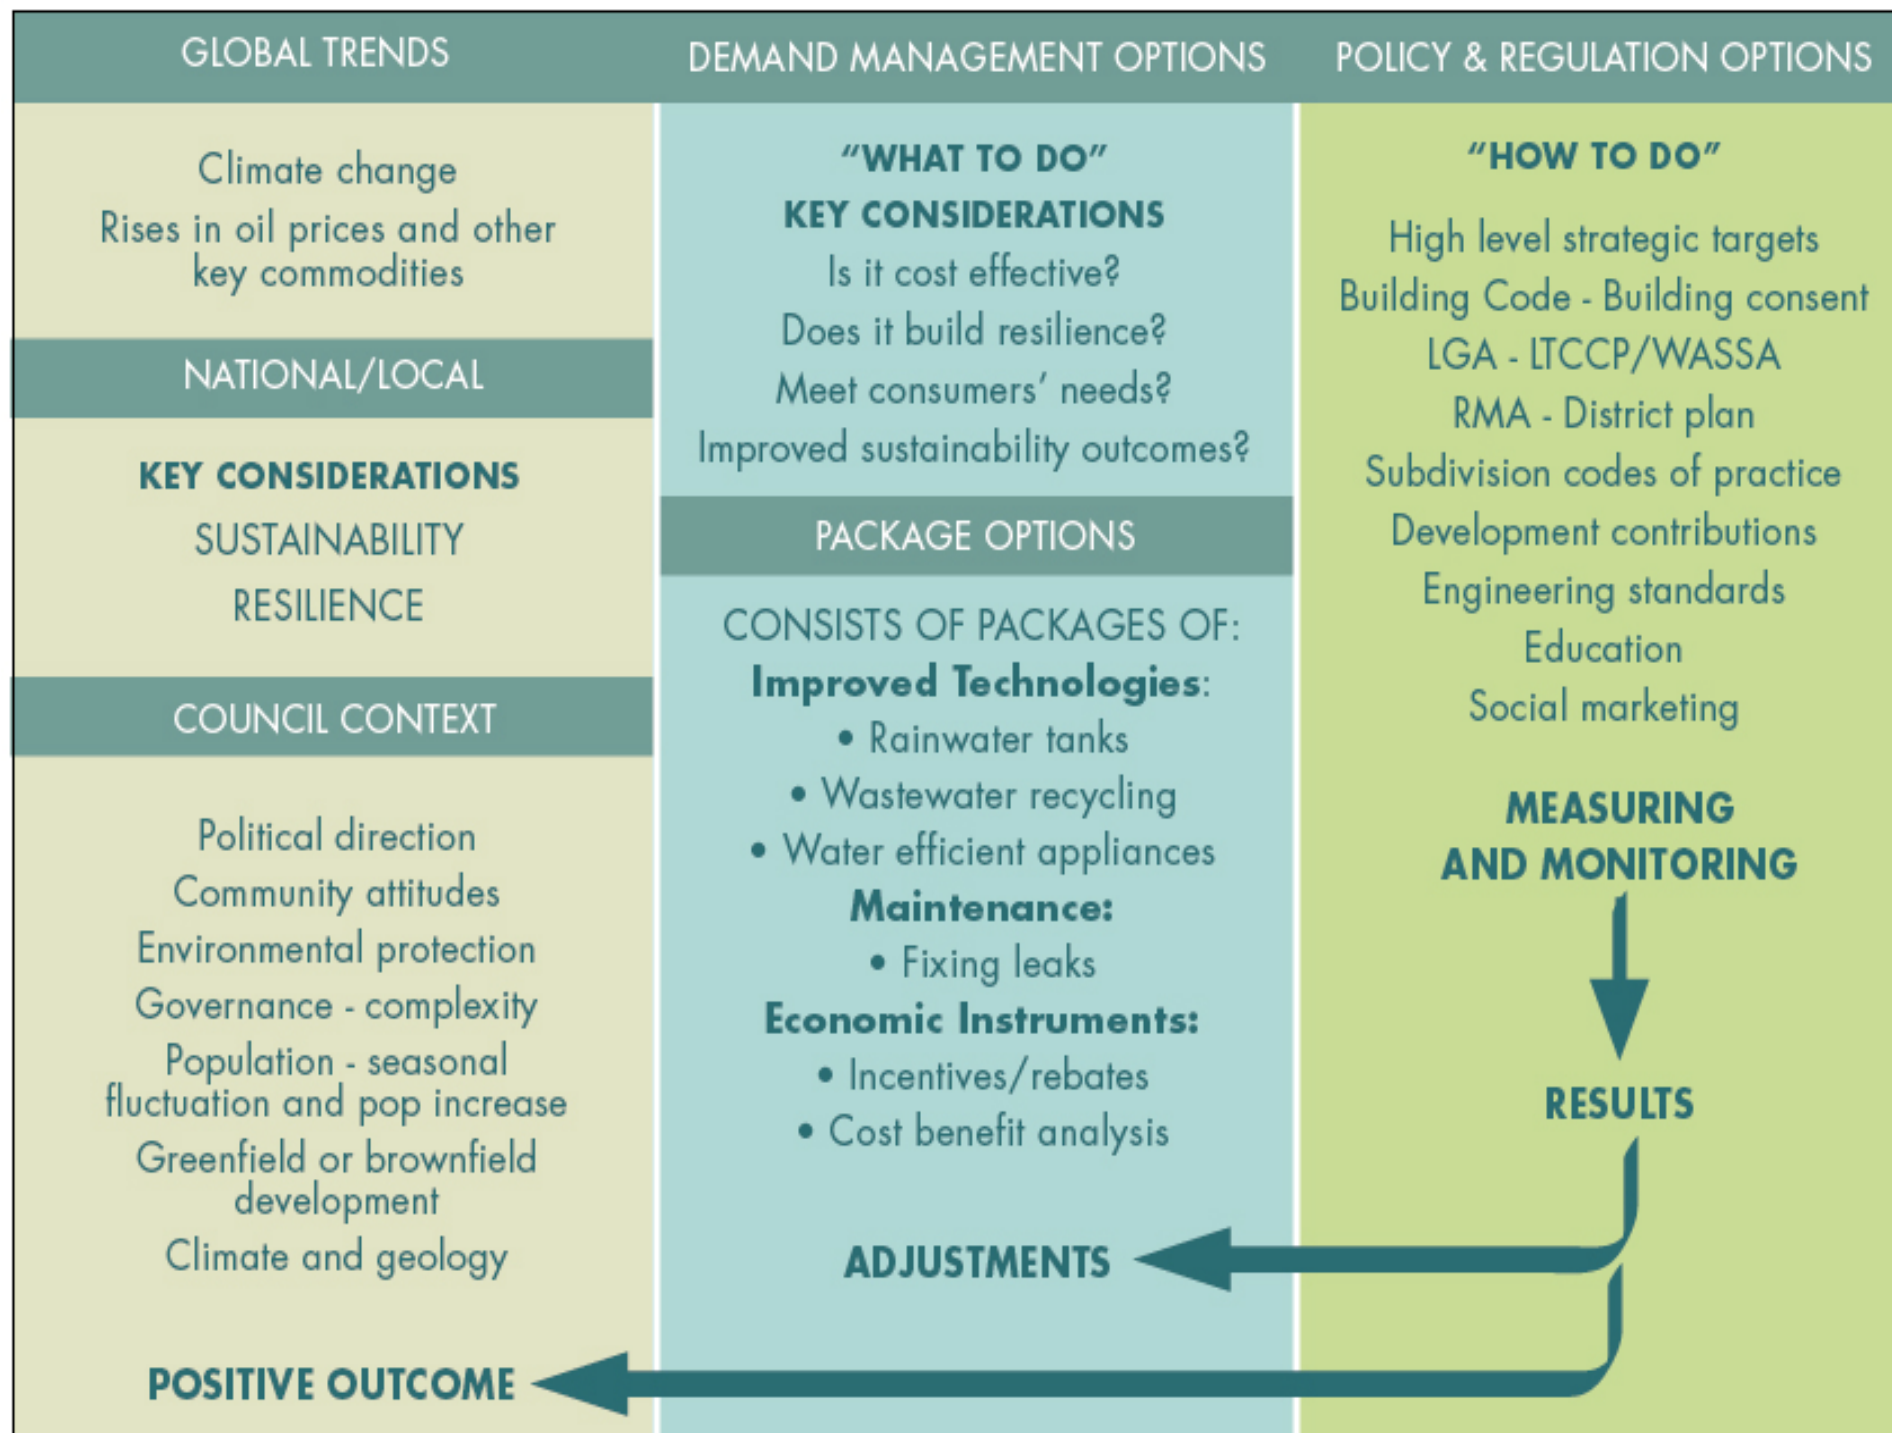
GLOBAL TRENDS

Climate change

Rises in oil prices and other key commodities

NATIONAL/LOCAL

KEY CONSIDERATIONS

SUSTAINABILITY

RESILIENCE

COUNCIL CONTEXT

Political direction

Community attitudes

Environmental protection

Governance - complexity

Population - seasonal fluctuation and pop increase

Greenfield or brownfield development

Climate and geology

POSITIVE OUTCOME

DEMAND MANAGEMENT OPTIONS

"WHAT TO DO"

KEY CONSIDERATIONS

Is it cost effective?

Does it build resilience?

Meet consumers' needs?

Improved sustainability outcomes?

PACKAGE OPTIONS

CONSISTS OF PACKAGES OF:

Improved Technologies:

• Rainwater tanks

• Wastewater recycling

• Water efficient appliances

Maintenance:

• Fixing leaks

Economic Instruments:

• Incentives/rebates

• Cost benefit analysis

ADJUSTMENTS

POLICY & REGULATION OPTIONS

"HOW TO DO"

High level strategic targets

Building Code - Building consent

LGA - LTCCP/WASSA

RMA - District plan

Subdivision codes of practice

Development contributions

Engineering standards

Education

Social marketing

MEASURING AND MONITORING

RESULTS